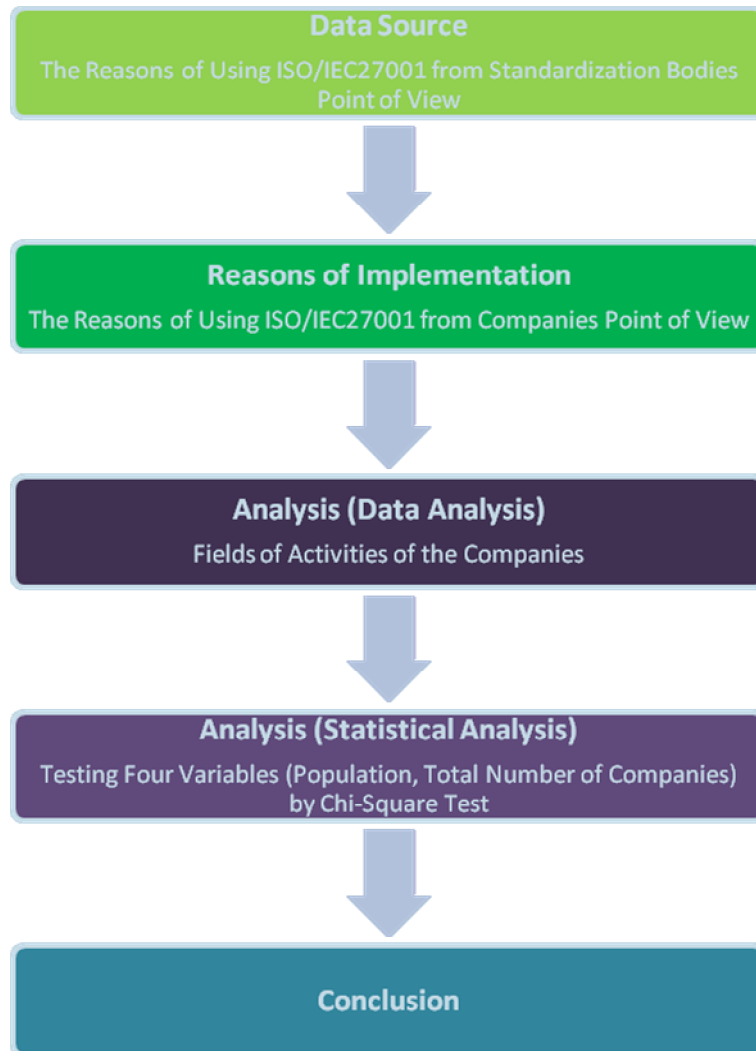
Data Source
The Reasons of Using ISO/IEC27001 from Standardization Bodies Point of View

Reasons of Implementation
The Reasons of Using ISO/IEC27001 from Companies Point of View

Analysis (Data Analysis)
Fields of Activities of the Companies

Analysis (Statistical Analysis)
Testing Four Variables (Population, Total Number of Companies) by Chi-Square Test

Conclusion